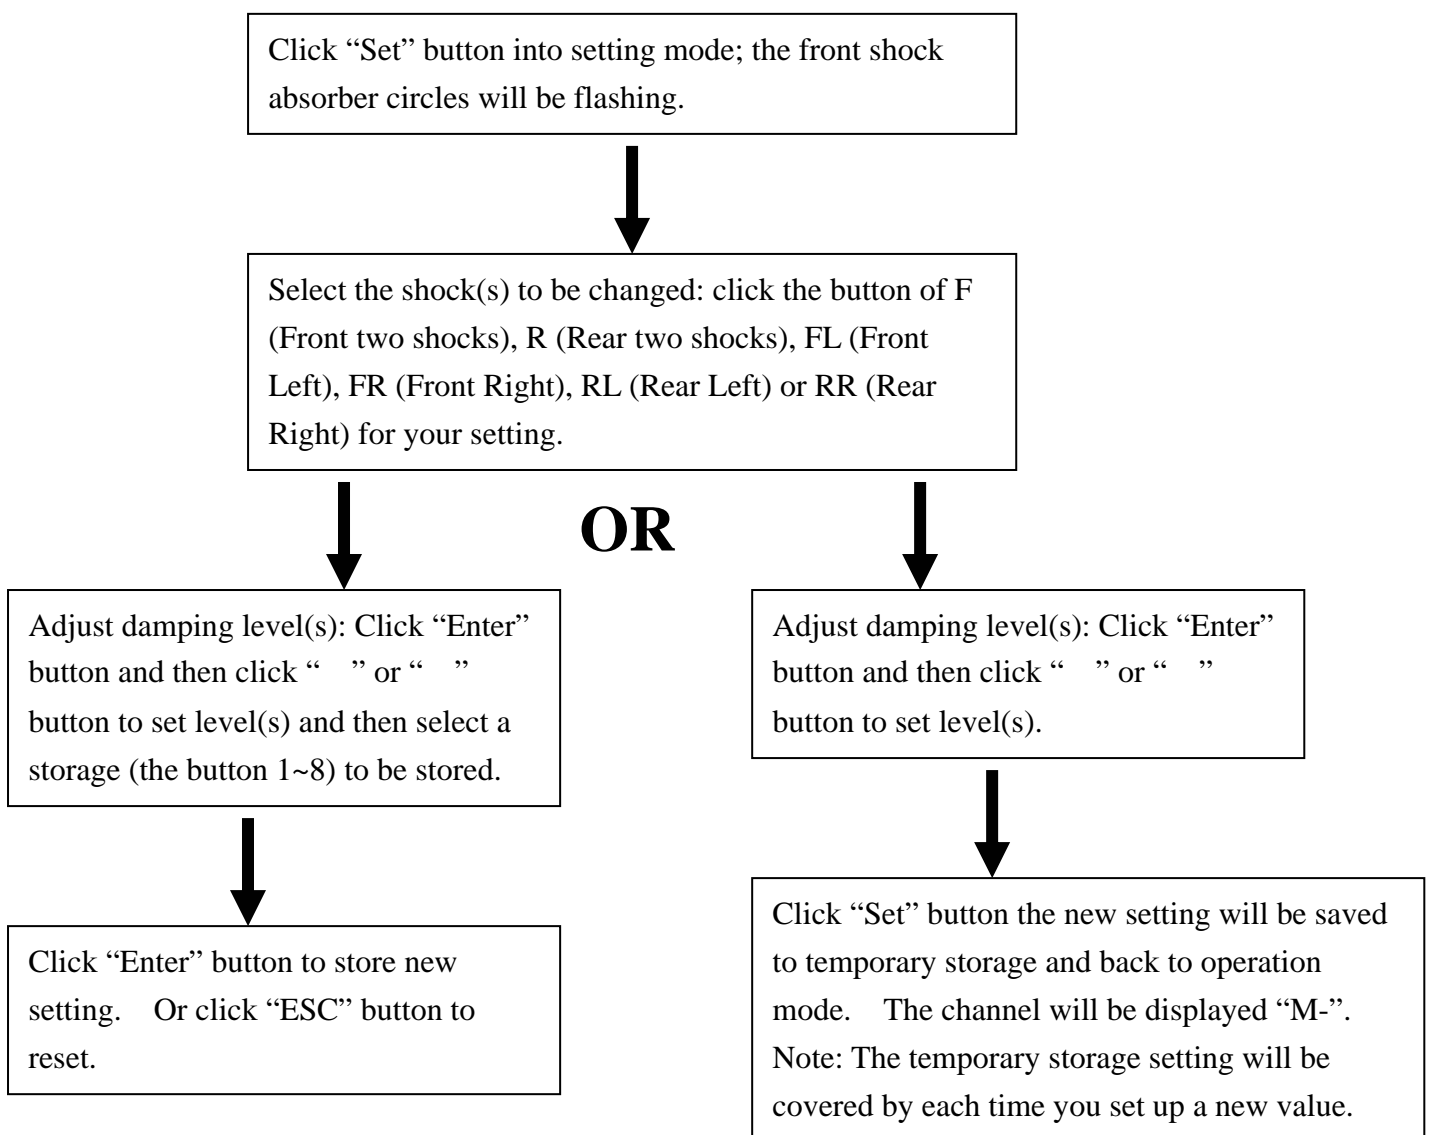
Click “Set” button into setting mode; the front shock absorber circles will be flashing.

Select the shock(s) to be changed: click the button of F (Front two shocks), R (Rear two shocks), FL (Front Left), FR (Front Right), RL (Rear Left) or RR (Rear Right) for your setting.

OR

Adjust damping level(s): Click “Enter” button and then click “ ” or “ ” button to set level(s) and then select a storage (the button 1~8) to be stored.

Click “Enter” button to store new setting. Or click “ESC” button to reset.

Adjust damping level(s): Click “Enter” button and then click “ ” or “ ” button to set level(s).

Click “Set” button the new setting will be saved to temporary storage and back to operation mode. The channel will be displayed “M-”. Note: The temporary storage setting will be covered by each time you set up a new value.